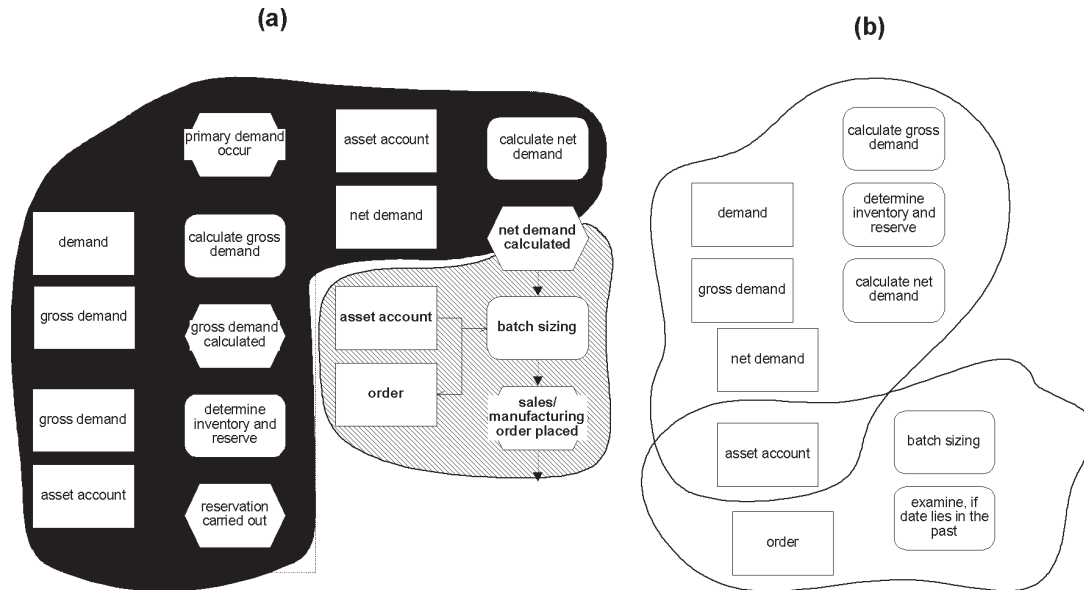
(a)

primary demand occur

asset account

calculate net demand

net demand

demand

calculate gross demand

net demand calculated

gross demand

gross demand calculated

asset account

batch sizing

order

gross demand

determine inventory and reserve

sales/ manufacturing order placed

asset account

reservation carried out

(b)

calculate gross demand

demand

determine inventory and reserve

gross demand

calculate net demand

net demand

asset account

batch sizing

examine, if date lies in the past

order